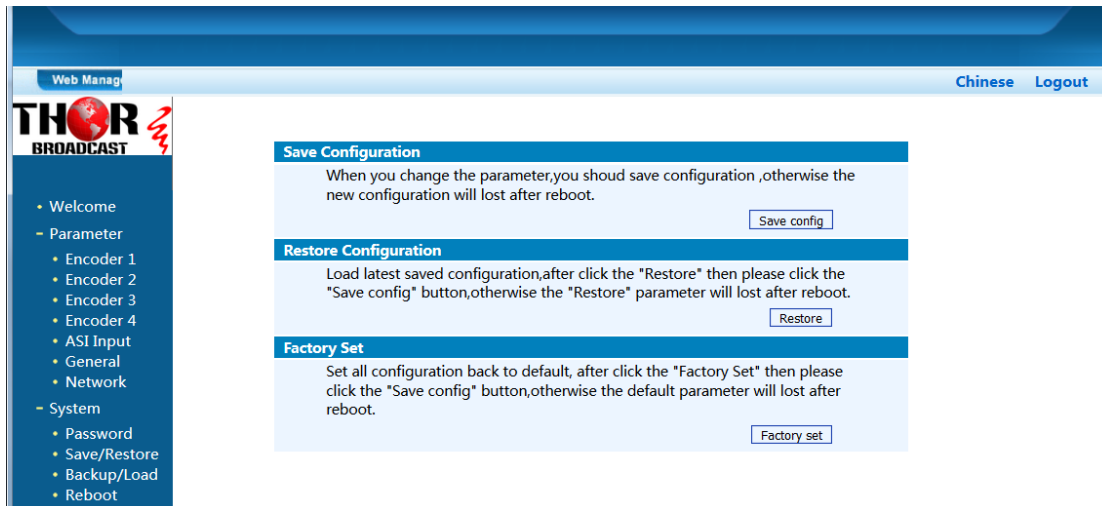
Web Manag

Chinese Logout

THOR BROADCAST

• Welcome
- Parameter
• Encoder 1
• Encoder 2
• Encoder 3
• Encoder 4
• ASI Input
• General
• Network
- System
• Password
• Save/Restore
• Backup/Load
• Reboot

Save Configuration

When you change the parameter,you shoud save configuration ,otherwise the new configuration will lost after reboot.

Save config

Restore Configuration

Load latest saved configuration,after click the "Restore" then please click the "Save config" button,otherwise the "Restore" parameter will lost after reboot.

Restore

Factory Set

Set all configuration back to default, after click the "Factory Set" then please click the "Save config" button,otherwise the default parameter will lost after reboot.

Factory set